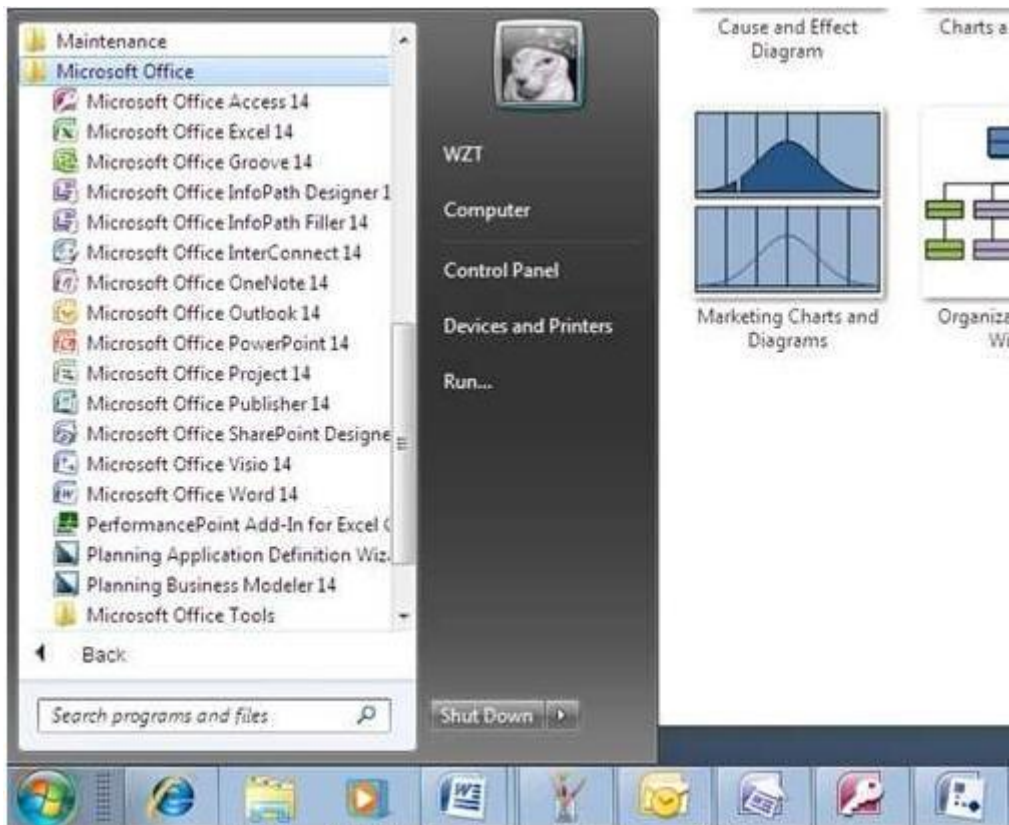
Maintenance
Microsoft Office
Microsoft Office Access 14
Microsoft Office Excel 14
Microsoft Office Groove 14
Microsoft Office InfoPath Designer 1
Microsoft Office InfoPath Filler 14
Microsoft Office InterConnect 14
Microsoft Office OneNote 14
Microsoft Office Outlook 14
Microsoft Office PowerPoint 14
Microsoft Office Project 14
Microsoft Office Publisher 14
Microsoft Office SharePoint Designe
Microsoft Office Visio 14
Microsoft Office Word 14
PerformancePoint Add-In for Excel
Planning Application Definition Wiz
Planning Business Modeler 14
Microsoft Office Tools
Back
Search programs and files

WZT
Computer
Control Panel
Devices and Printers
Run...
Shut Down

Cause and Effect Diagram
Charts a
Marketing Charts and Diagrams
Organiza Wi